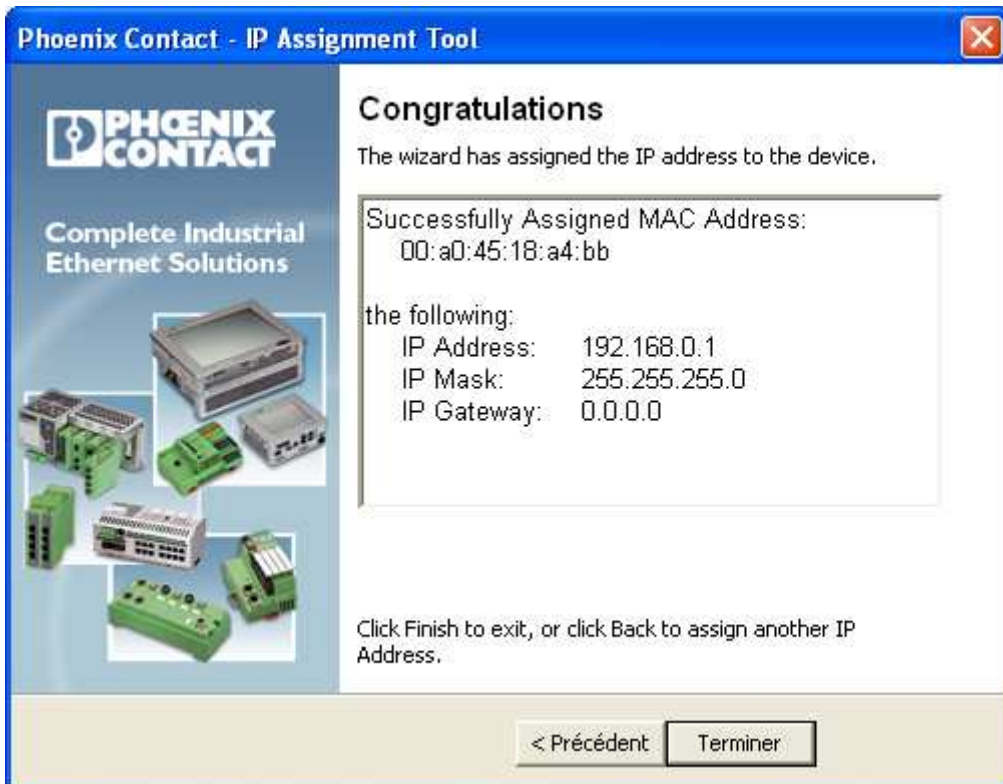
Phoenix Contact - IP Assignment Tool

PHŒNIX CONTACT

Complete Industrial Ethernet Solutions

Congratulations

The wizard has assigned the IP address to the device.

Successfully Assigned MAC Address:
00:a0:45:18:a4:bb

the following:
IP Address: 192.168.0.1
IP Mask: 255.255.255.0
IP Gateway: 0.0.0.0

Click Finish to exit, or click Back to assign another IP Address.

< Précédent
Terminer